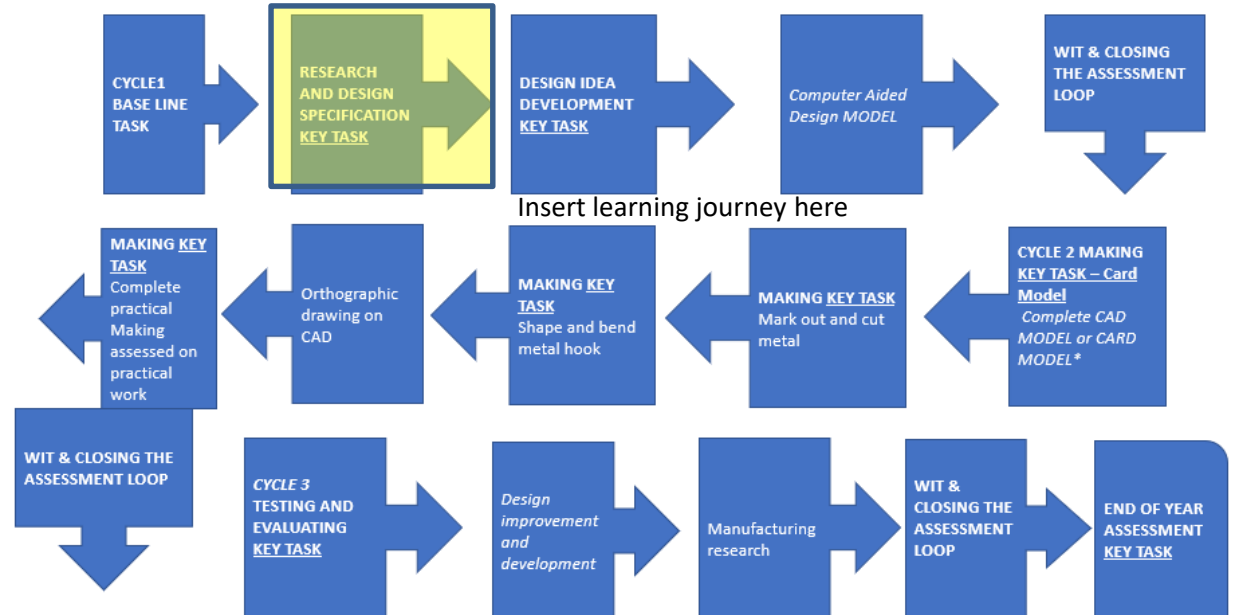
CYCLE1 BASE LINE TASK

RESEARCH AND DESIGN SPECIFICATION KEY TASK

DESIGN IDEA DEVELOPMENT KEY TASK

Computer Aided Design MODEL

WIT & CLOSING THE ASSESSMENT LOOP

Insert learning journey here

CYCLE 2 MAKING KEY TASK – Card Model
Complete CAD MODEL or CARD MODEL*

MAKING KEY TASK
Mark out and cut metal

MAKING KEY TASK
Shape and bend metal hook

Orthographic drawing on CAD

MAKING KEY TASK
Complete practical Making assessed on practical work

WIT & CLOSING THE ASSESSMENT LOOP

CYCLE 3 TESTING AND EVALUATING KEY TASK

Design improvement and development

Manufacturing research

WIT & CLOSING THE ASSESSMENT LOOP

END OF YEAR ASSESSMENT KEY TASK